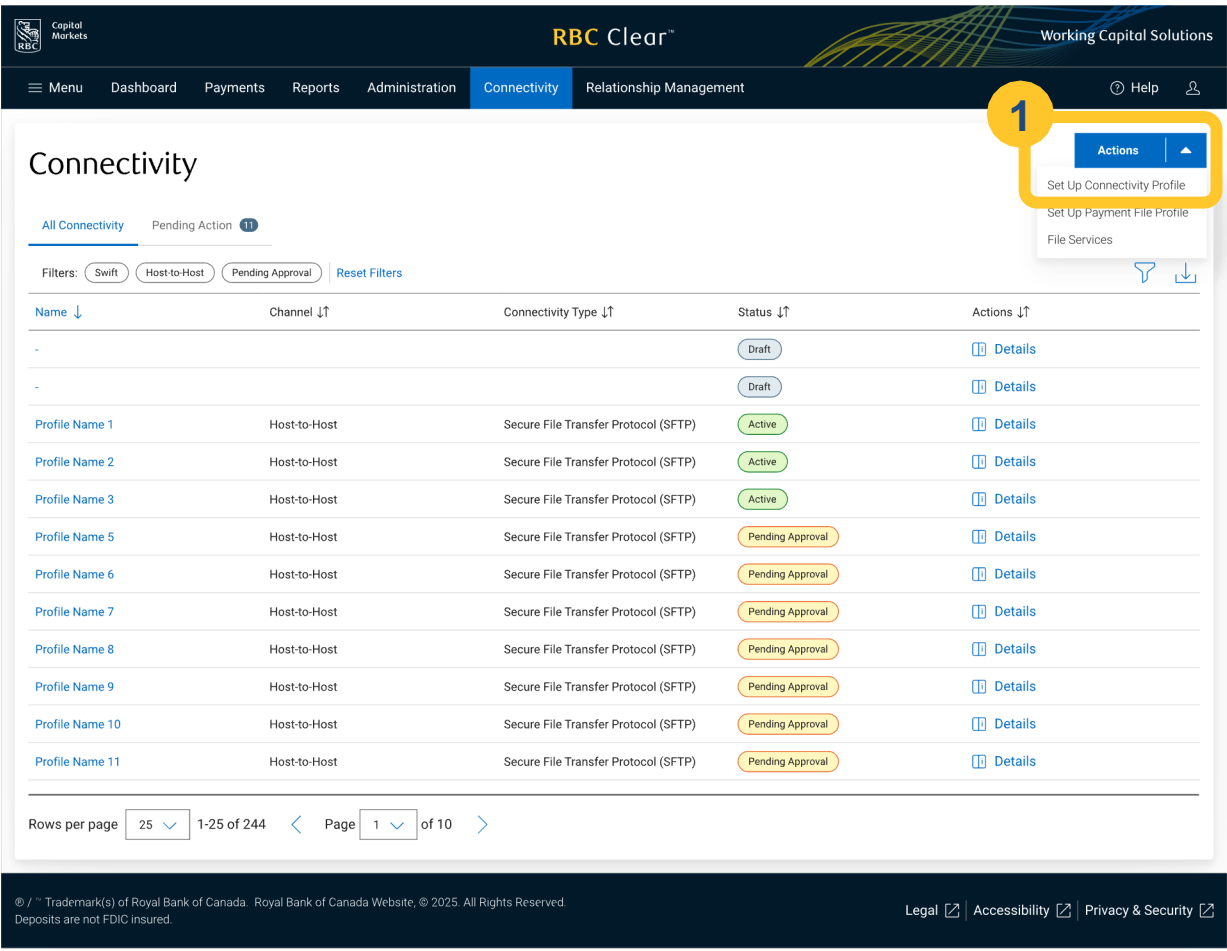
RBC Capital Markets

RBC Clear™

Working Capital Solutions

Menu Dashboard Payments Reports Administration Connectivity Relationship Management

Help

1

Connectivity

Actions

Set Up Connectivity Profile
Set Up Payment File Profile
File Services

All Connectivity Pending Action 11

Filters: Swift Host-to-Host Pending Approval Reset Filters

| Name | Channel | Connectivity Type | Status | Actions |
|---|---|---|---|---|
| - | | | Draft | Details |
| - | | | Draft | Details |
| Profile Name 1 | Host-to-Host | Secure File Transfer Protocol (SFTP) | Active | Details |
| Profile Name 2 | Host-to-Host | Secure File Transfer Protocol (SFTP) | Active | Details |
| Profile Name 3 | Host-to-Host | Secure File Transfer Protocol (SFTP) | Active | Details |
| Profile Name 5 | Host-to-Host | Secure File Transfer Protocol (SFTP) | Pending Approval | Details |
| Profile Name 6 | Host-to-Host | Secure File Transfer Protocol (SFTP) | Pending Approval | Details |
| Profile Name 7 | Host-to-Host | Secure File Transfer Protocol (SFTP) | Pending Approval | Details |
| Profile Name 8 | Host-to-Host | Secure File Transfer Protocol (SFTP) | Pending Approval | Details |
| Profile Name 9 | Host-to-Host | Secure File Transfer Protocol (SFTP) | Pending Approval | Details |
| Profile Name 10 | Host-to-Host | Secure File Transfer Protocol (SFTP) | Pending Approval | Details |
| Profile Name 11 | Host-to-Host | Secure File Transfer Protocol (SFTP) | Pending Approval | Details |

Rows per page 25 1-25 of 244 Page 1 of 10

® / ™ Trademark(s) of Royal Bank of Canada. Royal Bank of Canada Website, © 2025. All Rights Reserved.
Deposits are not FDIC insured.

Legal Accessibility Privacy & Security